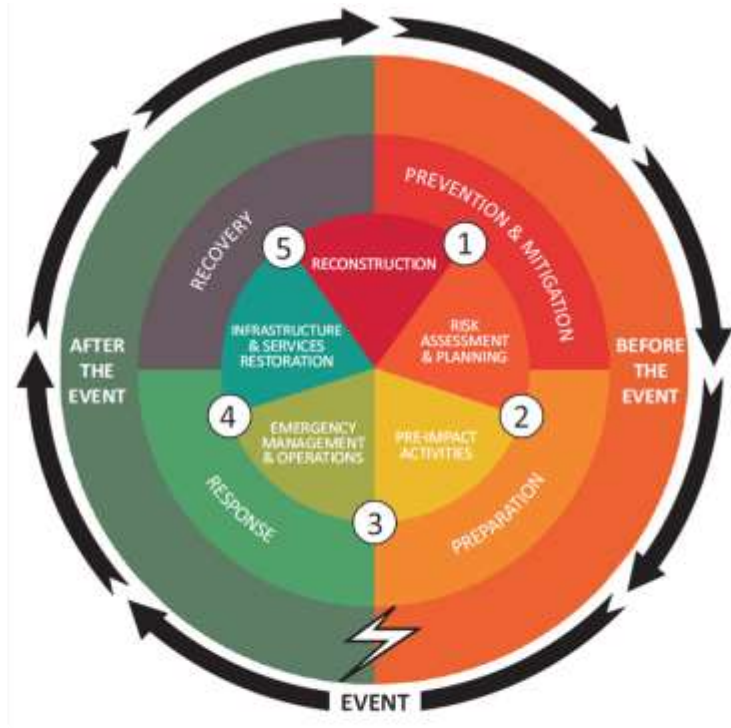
PREVENTION & MITIGATION

1

RECONSTRUCTION

RISK ASSESSMENT & PLANNING

BEFORE THE EVENT

2

PRE-IMPACT ACTIVITIES

PREPARATION

3

EVENT

RESPONSE

4

EMERGENCY MANAGEMENT & OPERATIONS

AFTER THE EVENT

INFRASTRUCTURE & SERVICES RESTORATION

5

RECOVERY